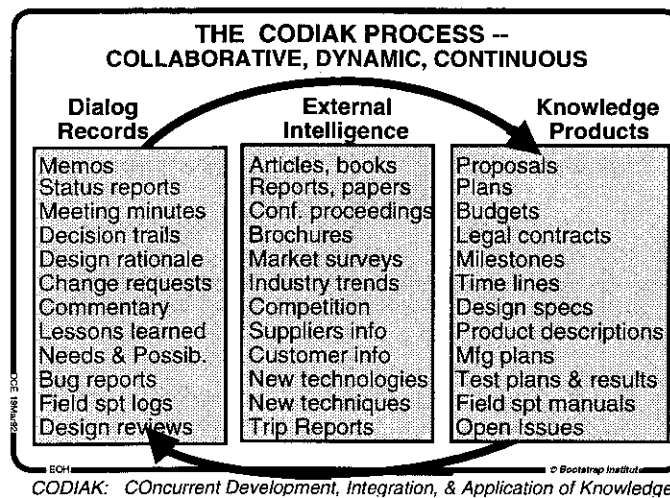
THE CODIAK PROCESS -- COLLABORATIVE, DYNAMIC, CONTINUOUS

Dialog Records

Memos
Status reports
Meeting minutes
Decision trails
Design rationale
Change requests
Commentary
Lessons learned
Needs & Possib.
Bug reports
Field spt logs
Design reviews

External Intelligence

Articles, books
Reports, papers
Conf. proceedings
Brochures
Market surveys
Industry trends
Competition
Suppliers info
Customer info
New technologies
New techniques
Trip Reports

Knowledge Products

Proposals
Plans
Budgets
Legal contracts
Milestones
Time lines
Design specs
Product descriptions
Mfg plans
Test plans & results
Field spt manuals
Open Issues

DCE 18Mar92

EOH

© Bootstrap Institute

CODIAK: COncurrent Development, Integration, & Application of Knowledge